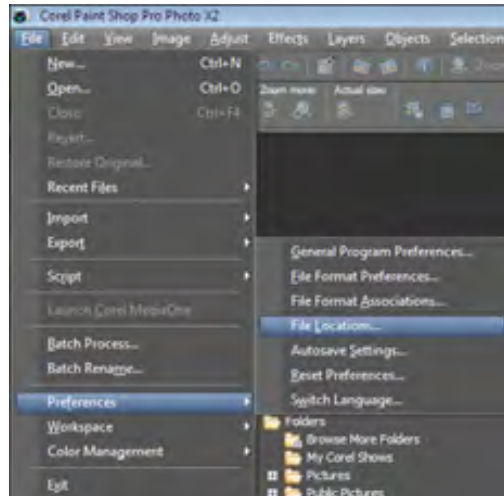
Corel Paint Shop Pro Photo X2

File Edit View Image Adjust Effects Layers Objects Selection

New... Ctrl+N
Open... Ctrl+O
Close Ctrl+F4
Revert...
Restore Original...
Recent Files
Import
Export
Script
Launch Corel MediaOne
Batch Process...
Batch Rename...
Preferences
Workspace
Color Management
Exit

Zoom more: Actual size:

General Program Preferences...
File Format Preferences...
File Format Associations...
File Locations...
Autosave Settings...
Reset Preferences...
Switch Language...

Folders
Browse More Folders
My Corel Shows
Pictures
Public Pictures